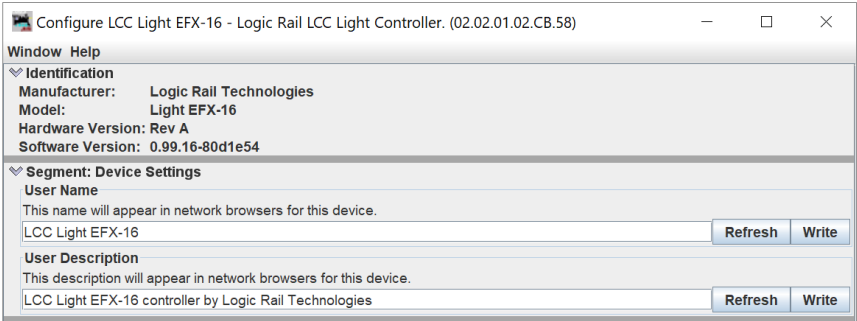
Configure LCC Light EFX-16 - Logic Rail LCC Light Controller. (02.02.01.02.CB.58)

Window Help

Identification

Manufacturer: Logic Rail Technologies

Model: Light EFX-16

Hardware Version: Rev A

Software Version: 0.99.16-80d1e54

Segment: Device Settings

User Name

This name will appear in network browsers for this device.

LCC Light EFX-16

Refresh Write

User Description

This description will appear in network browsers for this device.

LCC Light EFX-16 controller by Logic Rail Technologies

Refresh Write